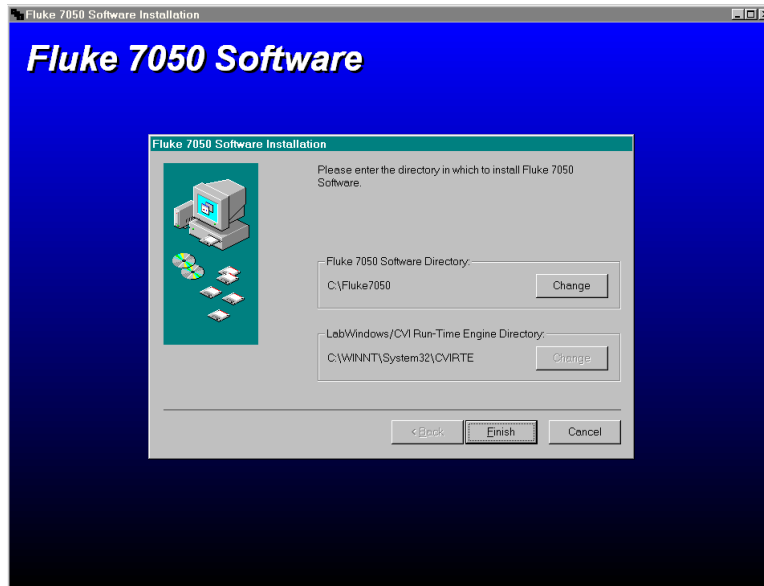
Fluke 7050 Software Installation

Fluke 7050 Software

Fluke 7050 Software Installation

Please enter the directory in which to install Fluke 7050 Software.

Fluke 7050 Software Directory:

C:\Fluke7050

Change

LabWindows/CVI Run-Time Engine Directory:

C:\WINNT\System32\CVIRTE

Change

< Back

Finish

Cancel